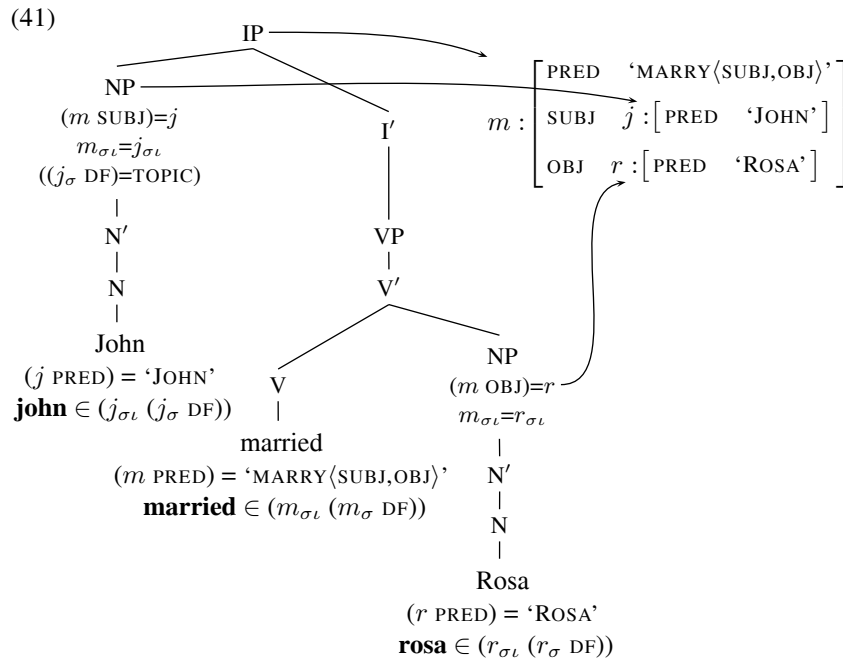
(41)

IP

NP
$(m \text{ SUBJ})=j$
$m_{\sigma\iota}=j_{\sigma\iota}$
$((j_\sigma \text{ DF})=\text{TOPIC})$

N′

N

John
$(j \text{ PRED}) = \text{'JOHN'}$
**john** $\in (j_{\sigma\iota}\ (j_\sigma \text{ DF}))$

I′

VP

V′

V

married
$(m \text{ PRED}) = \text{'MARRY}\langle\text{SUBJ,OBJ}\rangle\text{'}$
**married** $\in (m_{\sigma\iota}\ (m_\sigma \text{ DF}))$

NP
$(m \text{ OBJ})=r$
$m_{\sigma\iota}=r_{\sigma\iota}$

N′

N

Rosa
$(r \text{ PRED}) = \text{'ROSA'}$
**rosa** $\in (r_{\sigma\iota}\ (r_\sigma \text{ DF}))$

$m : \begin{bmatrix} \text{PRED} & \text{'MARRY}\langle\text{SUBJ,OBJ}\rangle\text{'} \\ \text{SUBJ} & j : [\text{PRED} \ \ \text{'JOHN'}] \\ \text{OBJ} & r : [\text{PRED} \ \ \text{'ROSA'}] \end{bmatrix}$